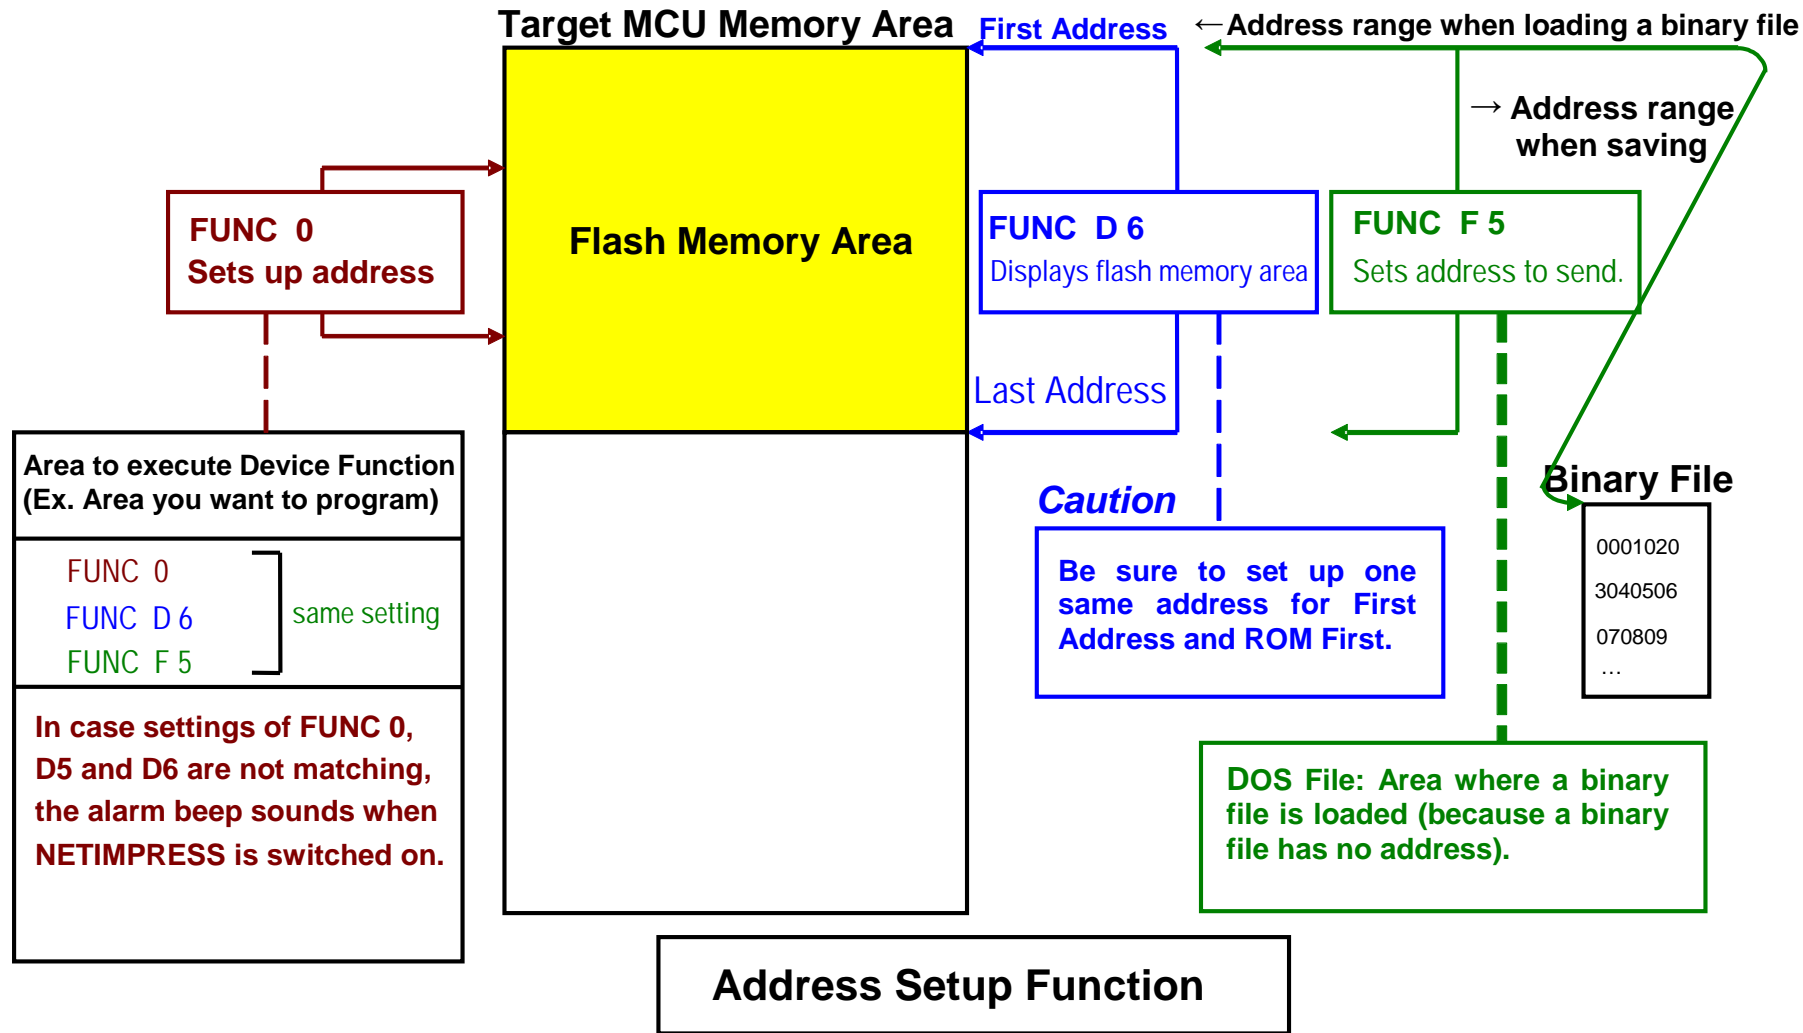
Target MCU Memory Area

First Address

←Address range when loading a binary file

→ Address range when saving

FUNC 0
Sets up address

Flash Memory Area

FUNC D 6
Displays flash memory area

FUNC F 5
Sets address to send.

Last Address

Area to execute Device Function
(Ex. Area you want to program)

FUNC 0
FUNC D 6
FUNC F 5

same setting

In case settings of FUNC 0, D5 and D6 are not matching, the alarm beep sounds when NETIMPRESS is switched on.

Caution

Be sure to set up one same address for First Address and ROM First.

Binary File

0001020
3040506
070809
…

DOS File: Area where a binary file is loaded (because a binary file has no address).

Address Setup Function